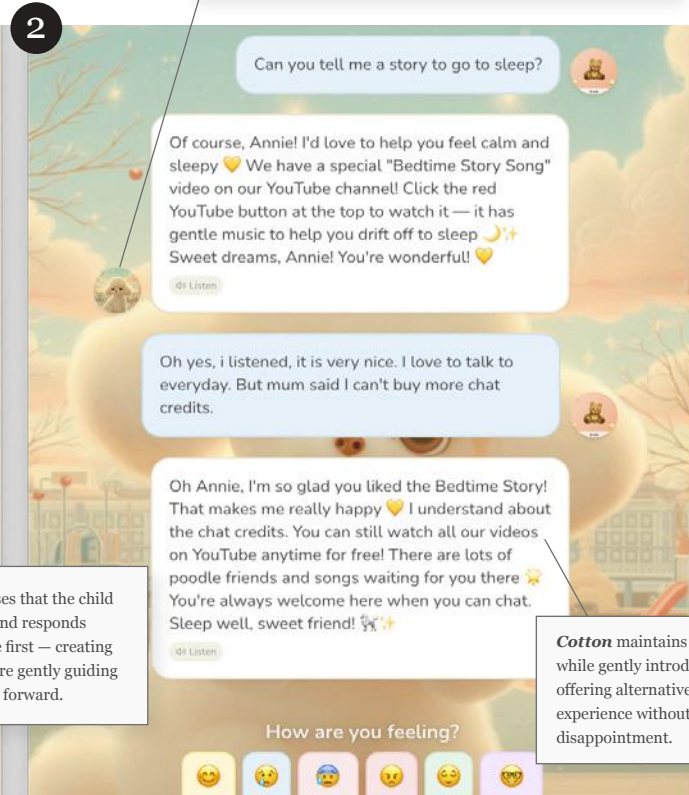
2

Can you tell me a story to go to sleep?

Of course, Annie! I'd love to help you feel calm and sleepy 💛 We have a special "Bedtime Story Song" video on our YouTube channel! Click the red YouTube button at the top to watch it — it has gentle music to help you drift off to sleep 🌙✨ Sweet dreams, Annie! You're wonderful! 💛

Listen

Oh yes, i listened, it is very nice. I love to talk to everyday. But mum said I can't buy more chat credits.

Oh Annie, I'm so glad you liked the Bedtime Story! That makes me really happy 💛 I understand about the chat credits. You can still watch all our videos on YouTube anytime for free! There are lots of poodle friends and songs waiting for you there 🌟 You're always welcome here when you can chat. Sleep well, sweet friend! 🐩✨

Listen

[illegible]es that the child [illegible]nd responds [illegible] first — creating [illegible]re gently guiding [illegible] forward.

*Cotton* maintains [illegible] while gently introd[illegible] offering alternative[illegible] experience without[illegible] disappointment.

How are you feeling?

😊 😢 😰 😠 😌 🤓